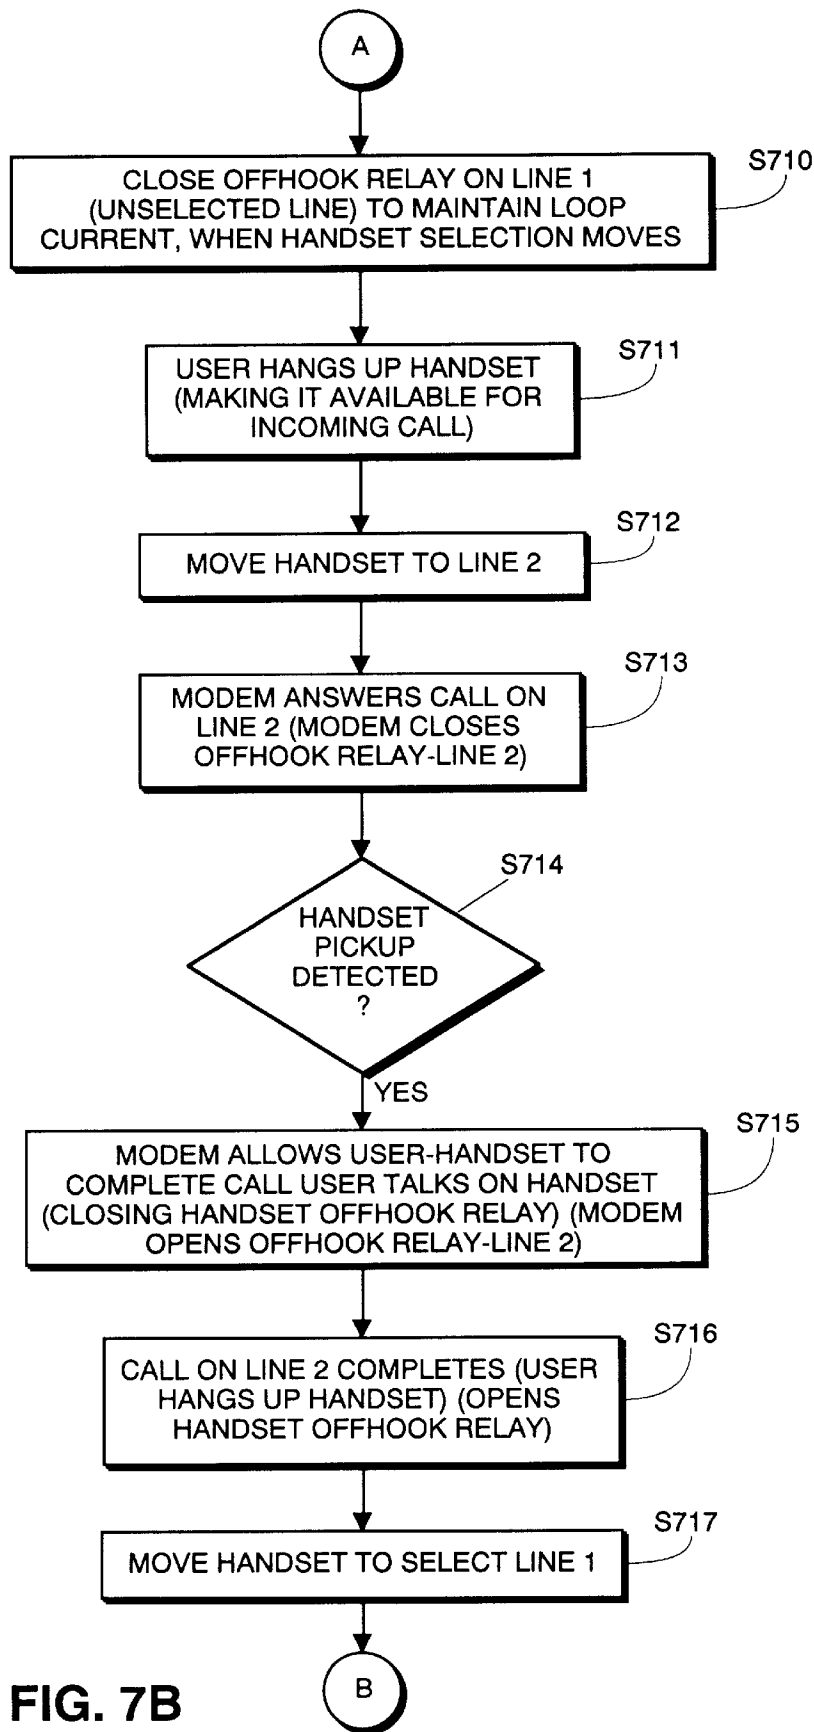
A

CLOSE OFFHOOK RELAY ON LINE 1 (UNSELECTED LINE) TO MAINTAIN LOOP CURRENT, WHEN HANDSET SELECTION MOVES

S710

USER HANGS UP HANDSET (MAKING IT AVAILABLE FOR INCOMING CALL)

S711

MOVE HANDSET TO LINE 2

S712

MODEM ANSWERS CALL ON LINE 2 (MODEM CLOSES OFFHOOK RELAY-LINE 2)

S713

HANDSET PICKUP DETECTED ?

S714

YES

MODEM ALLOWS USER-HANDSET TO COMPLETE CALL USER TALKS ON HANDSET (CLOSING HANDSET OFFHOOK RELAY) (MODEM OPENS OFFHOOK RELAY-LINE 2)

S715

CALL ON LINE 2 COMPLETES (USER HANGS UP HANDSET) (OPENS HANDSET OFFHOOK RELAY)

S716

MOVE HANDSET TO SELECT LINE 1

S717

FIG. 7B

B